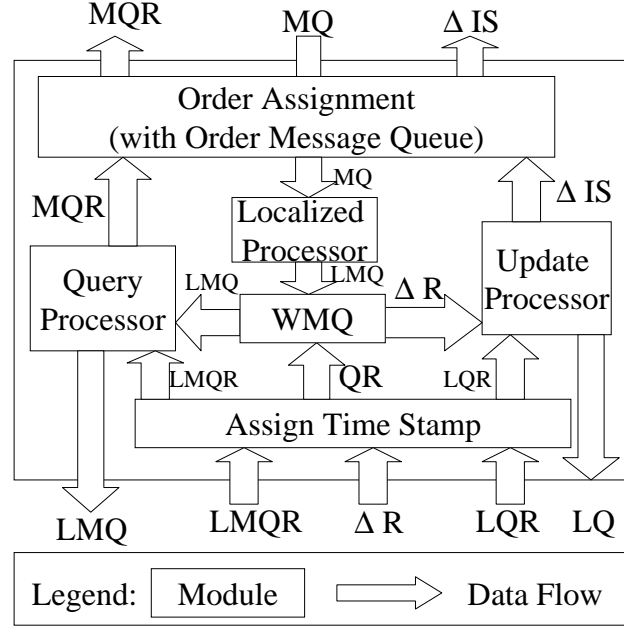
MQR
MQ
$\Delta$ IS

Order Assignment
(with Order Message Queue)

MQ
MQR
Localized Processor
$\Delta$ IS
LMQ
Query Processor
LMQ
$\Delta$ R
Update Processor
WMQ
LMQR
QR
LQR
Assign Time Stamp

LMQ
LMQR
$\Delta$ R
LQR
LQ

Legend: Module Data Flow